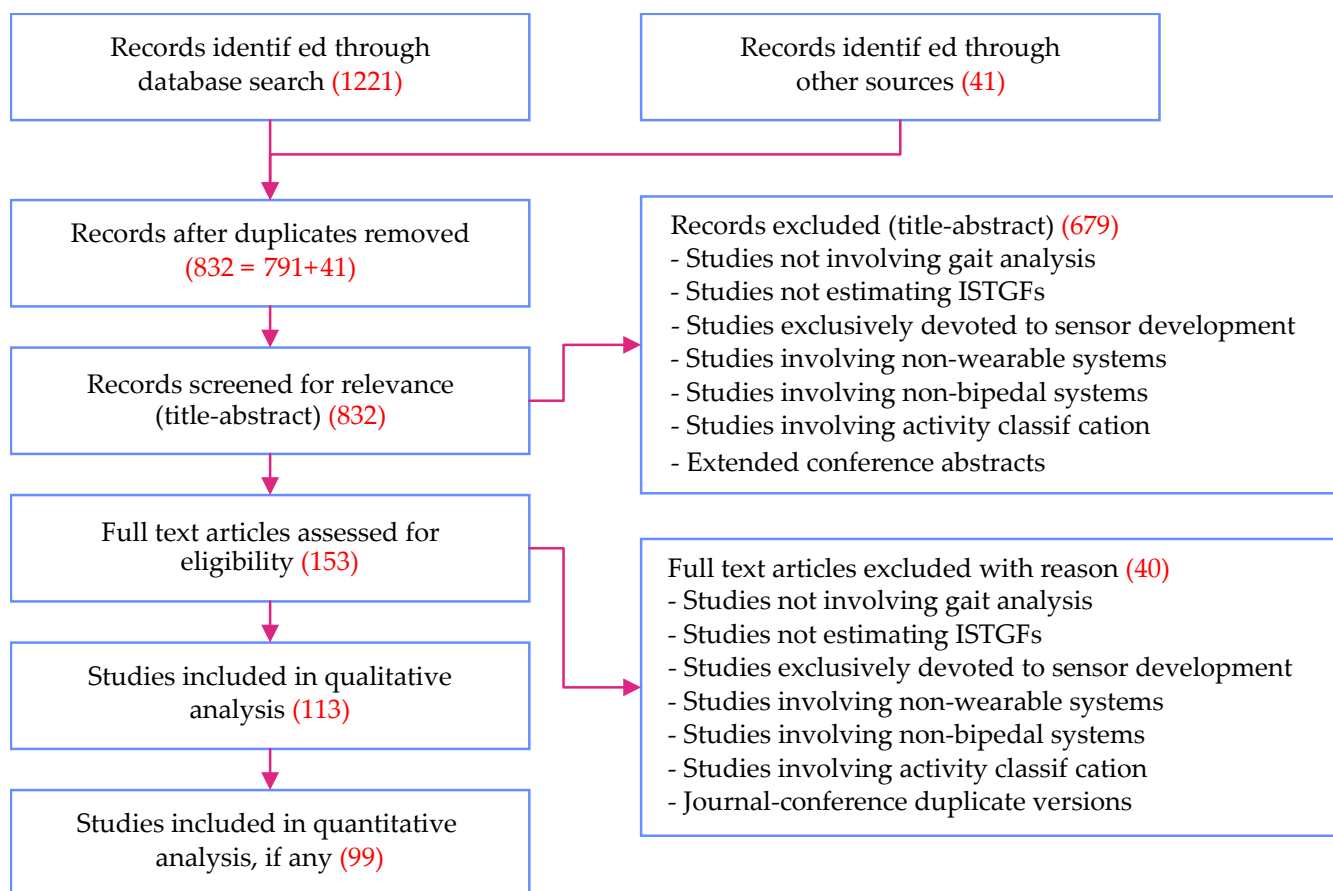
Records identif ed through database search (1221)

Records identif ed through other sources (41)

Records after duplicates removed (832 = 791+41)

Records excluded (title-abstract) (679)
- Studies not involving gait analysis
- Studies not estimating ISTGFs
- Studies exclusively devoted to sensor development
- Studies involving non-wearable systems
- Studies involving non-bipedal systems
- Studies involving activity classif cation
- Extended conference abstracts

Records screened for relevance (title-abstract) (832)

Full text articles assessed for eligibility (153)

Full text articles excluded with reason (40)
- Studies not involving gait analysis
- Studies not estimating ISTGFs
- Studies exclusively devoted to sensor development
- Studies involving non-wearable systems
- Studies involving non-bipedal systems
- Studies involving activity classif cation
- Journal-conference duplicate versions

Studies included in qualitative analysis (113)

Studies included in quantitative analysis, if any (99)